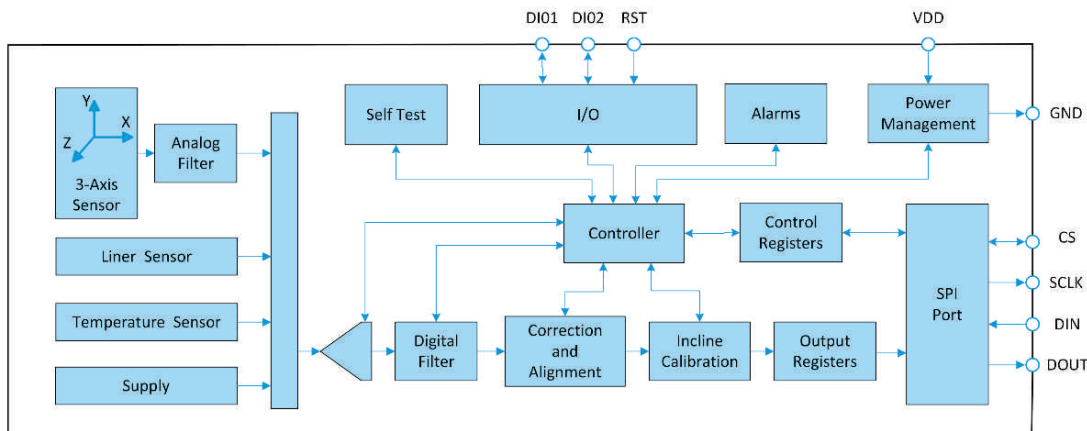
DI01 DI02 RST VDD

Y
X
Z
3-Axis Sensor

Analog Filter

Self Test

I/O

Alarms

Power Management

GND

Controller

Control Registers

CS

SCLK

SPI Port

DIN

DOUT

Liner Sensor

Temperature Sensor

Supply

Digital Filter

Correction and Alignment

Incline Calibration

Output Registers